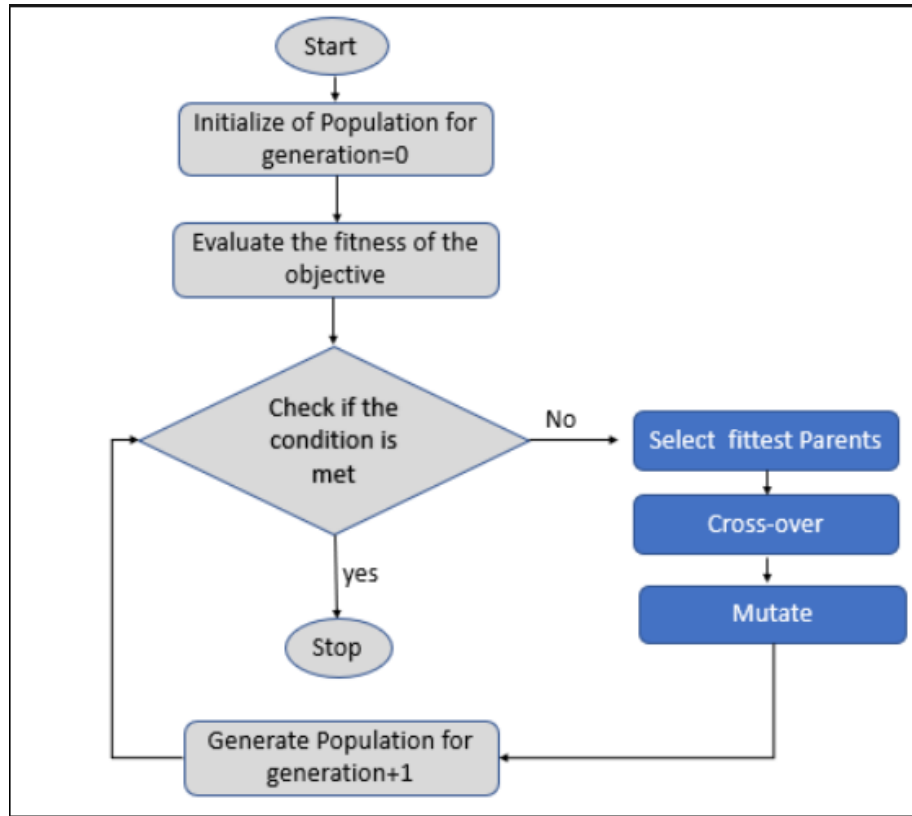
Start

Initialize of Population for generation=0

Evaluate the fitness of the objective

Check if the condition is met

No

Select fittest Parents

Cross-over

Mutate

yes

Stop

Generate Population for generation+1